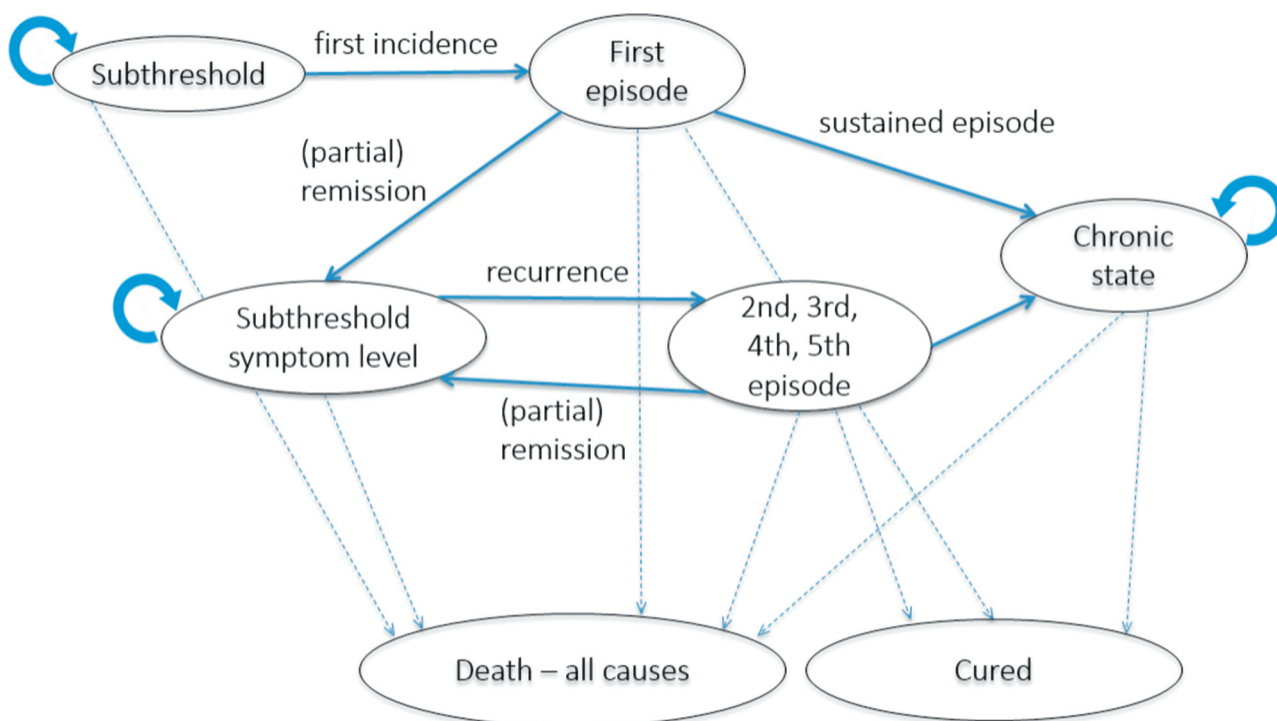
Subthreshold

first incidence

First episode

sustained episode

(partial) remission

Chronic state

recurrence

Subthreshold symptom level

2nd, 3rd, 4th, 5th episode

(partial) remission

Death – all causes

Cured